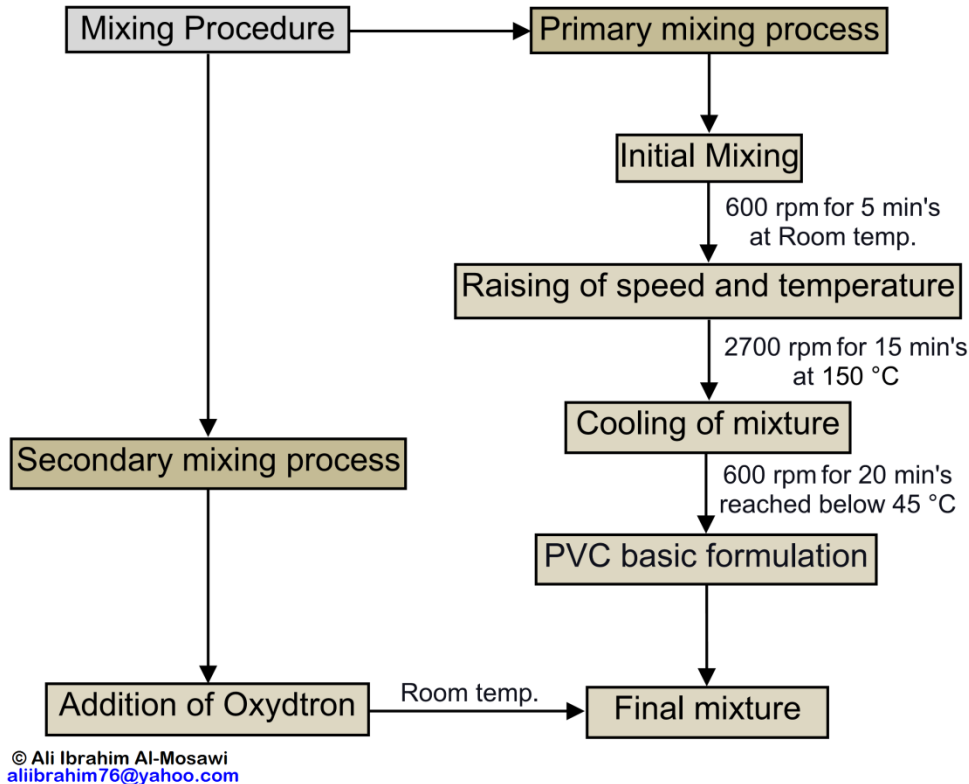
Mixing Procedure

Primary mixing process

Initial Mixing

600 rpm for 5 min's at Room temp.

Raising of speed and temperature

2700 rpm for 15 min's at 150 °C

Cooling of mixture

600 rpm for 20 min's reached below 45 °C

PVC basic formulation

Secondary mixing process

Addition of Oxydtron

Room temp.

Final mixture

© Ali Ibrahim Al-Mosawi
aliibrahim76@yahoo.com